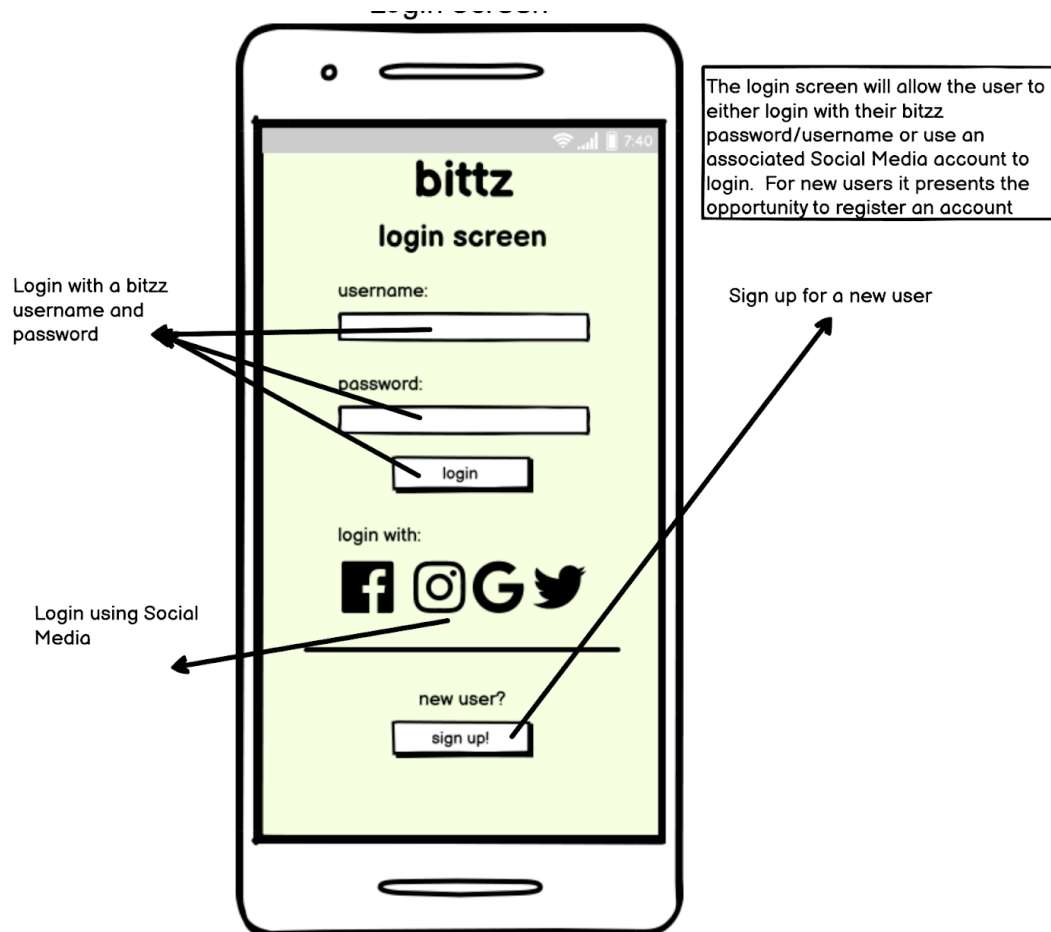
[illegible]

The login screen will allow the user to either login with their bitzz password/username or use an associated Social Media account to login. For new users it presents the opportunity to register an account

7:40

bittz

login screen

Login with a bitzz username and password

username:

password:

login

Sign up for a new user

login with:

Login using Social Media

new user?

sign up!